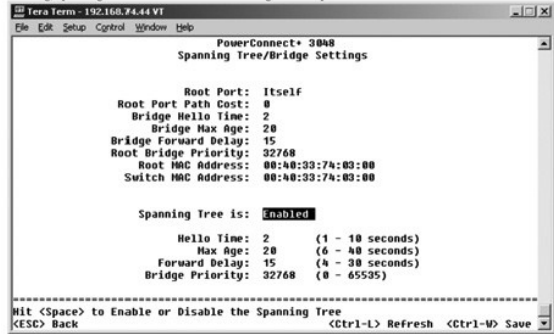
Tera Term - 192.168.74.44 VT

File Edit Setup Control Window Help

PowerConnect+ 3048
Spanning Tree/Bridge Settings

Root Port: Itself
Root Port Path Cost: 0
Bridge Hello Time: 2
Bridge Max Age: 20
Bridge Forward Delay: 15
Root Bridge Priority: 32768
Root MAC Address: 00:40:33:74:03:00
Switch MAC Address: 00:40:33:74:03:00

Spanning Tree is: Enabled

Hello Time: 2 (1 - 10 seconds)
Max Age: 20 (6 - 40 seconds)
Forward Delay: 15 (4 - 30 seconds)
Bridge Priority: 32768 (0 - 65535)

Hit <Space> to Enable or Disable the Spanning Tree
<ESC> Back <Ctrl-L> Refresh <Ctrl-W> Save